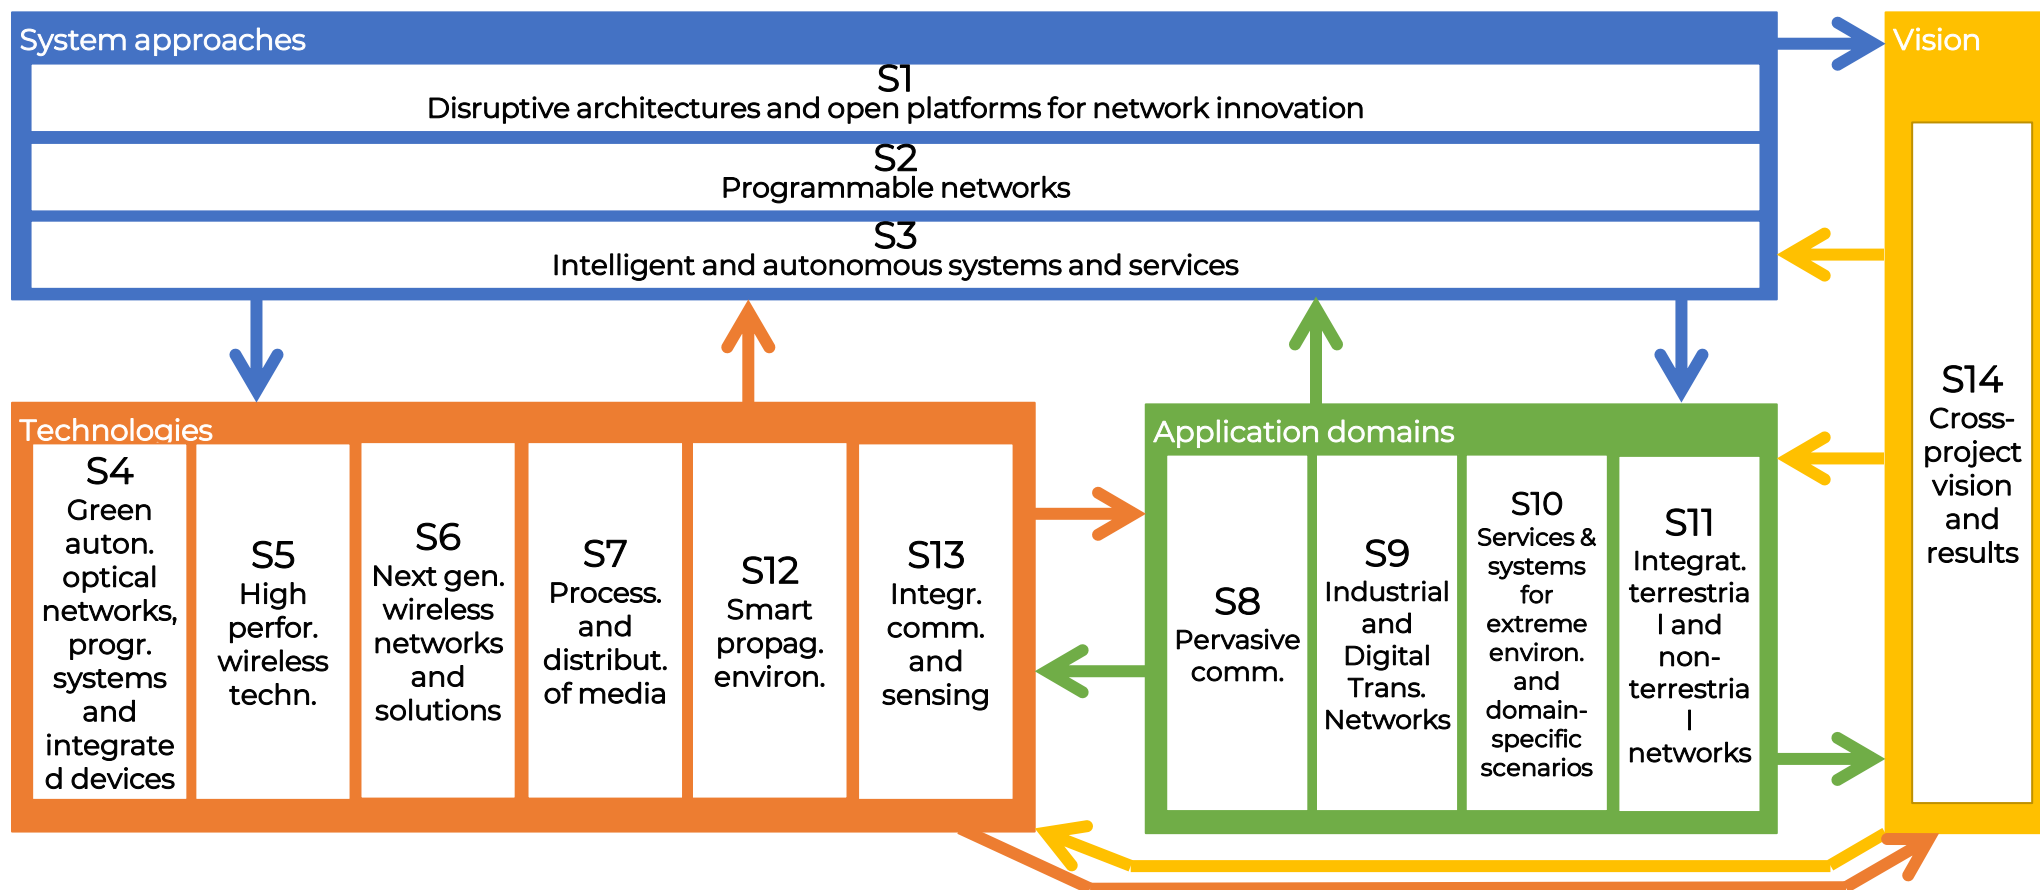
System approaches

S1
Disruptive architectures and open platforms for network innovation

S2
Programmable networks

S3
Intelligent and autonomous systems and services

Vision

S14
Cross-project vision and results

Technologies

S4
Green auton. optical networks, progr. systems and integrate d devices

S5
High perfor. wireless techn.

S6
Next gen. wireless networks and solutions

S7
Process. and distribut. of media

S12
Smart propag. environ.

S13
Integr. comm. and sensing

Application domains

S8
Pervasive comm.

S9
Industrial and Digital Trans. Networks

S10
Services & systems for extreme environ. and domain-specific scenarios

S11
Integrat. terrestria l and non-terrestria l networks